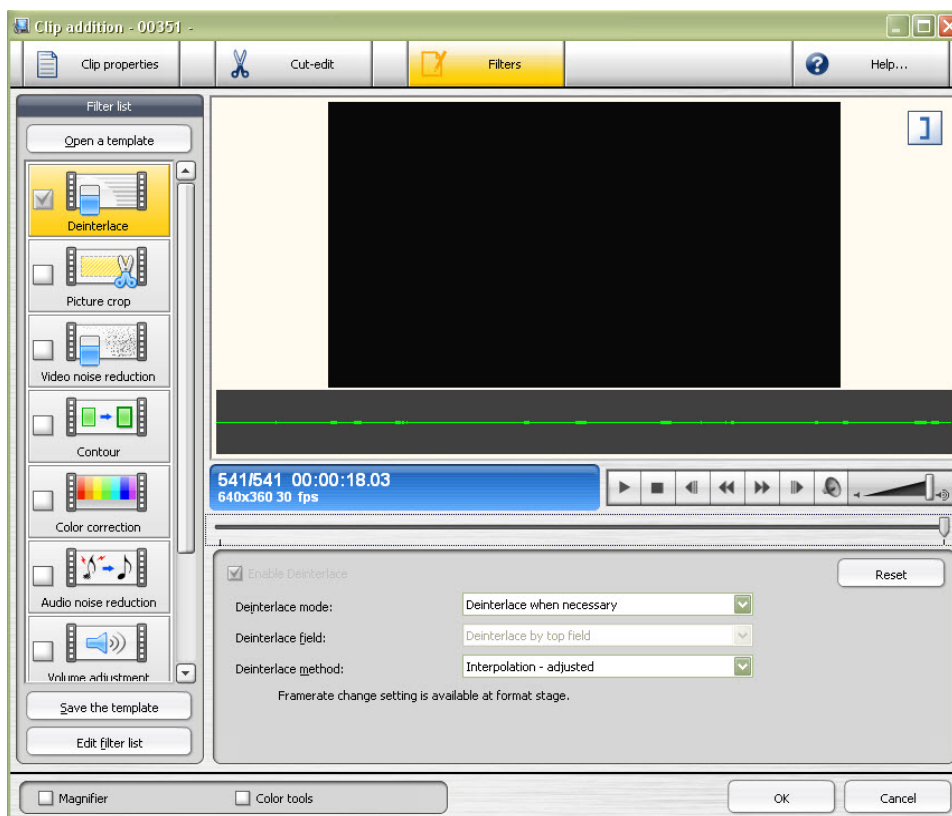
Clip addition - 00351 -

Clip properties
Cut-edit
Filters
Help...

Filter list
Open a template
Deinterlace
Picture crop
Video noise reduction
Contour
Color correction
Audio noise reduction
Volume adjustment
Save the template
Edit filter list

541/541 00:00:18.03
640x360 30 fps

Enable Deinterlace
Reset
Deinterlace mode: Deinterlace when necessary
Deinterlace field: Deinterlace by top field
Deinterlace method: Interpolation - adjusted
Framerate change setting is available at format stage.

Magnifier
Color tools
OK
Cancel